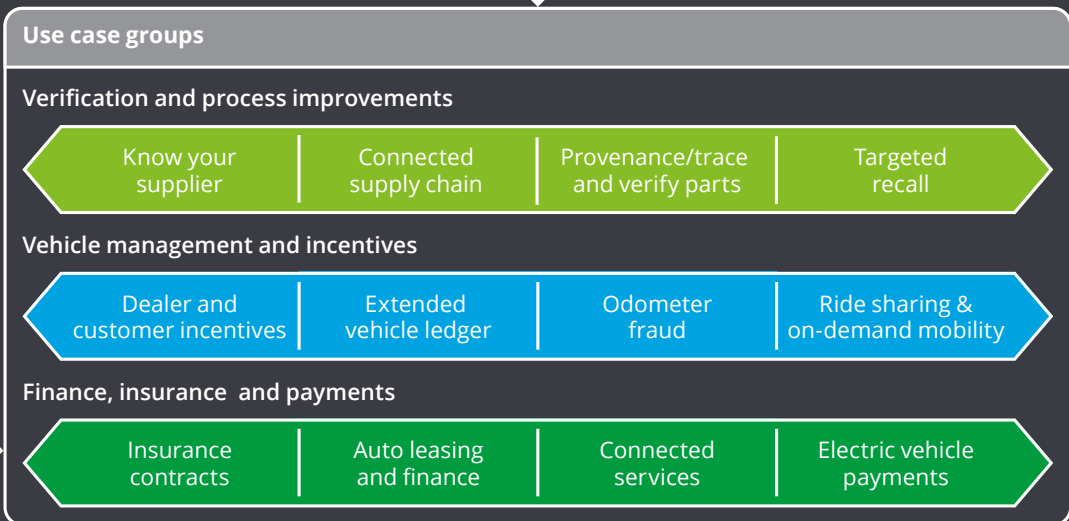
Use case groups

Verification and process improvements

Know your supplier

Connected supply chain

Provenance/trace and verify parts

Targeted recall

Vehicle management and incentives

Dealer and customer incentives

Extended vehicle ledger

Odometer fraud

Ride sharing & on-demand mobility

Finance, insurance  and payments

Insurance contracts

Auto leasing and finance

Connected services

Electric vehicle payments